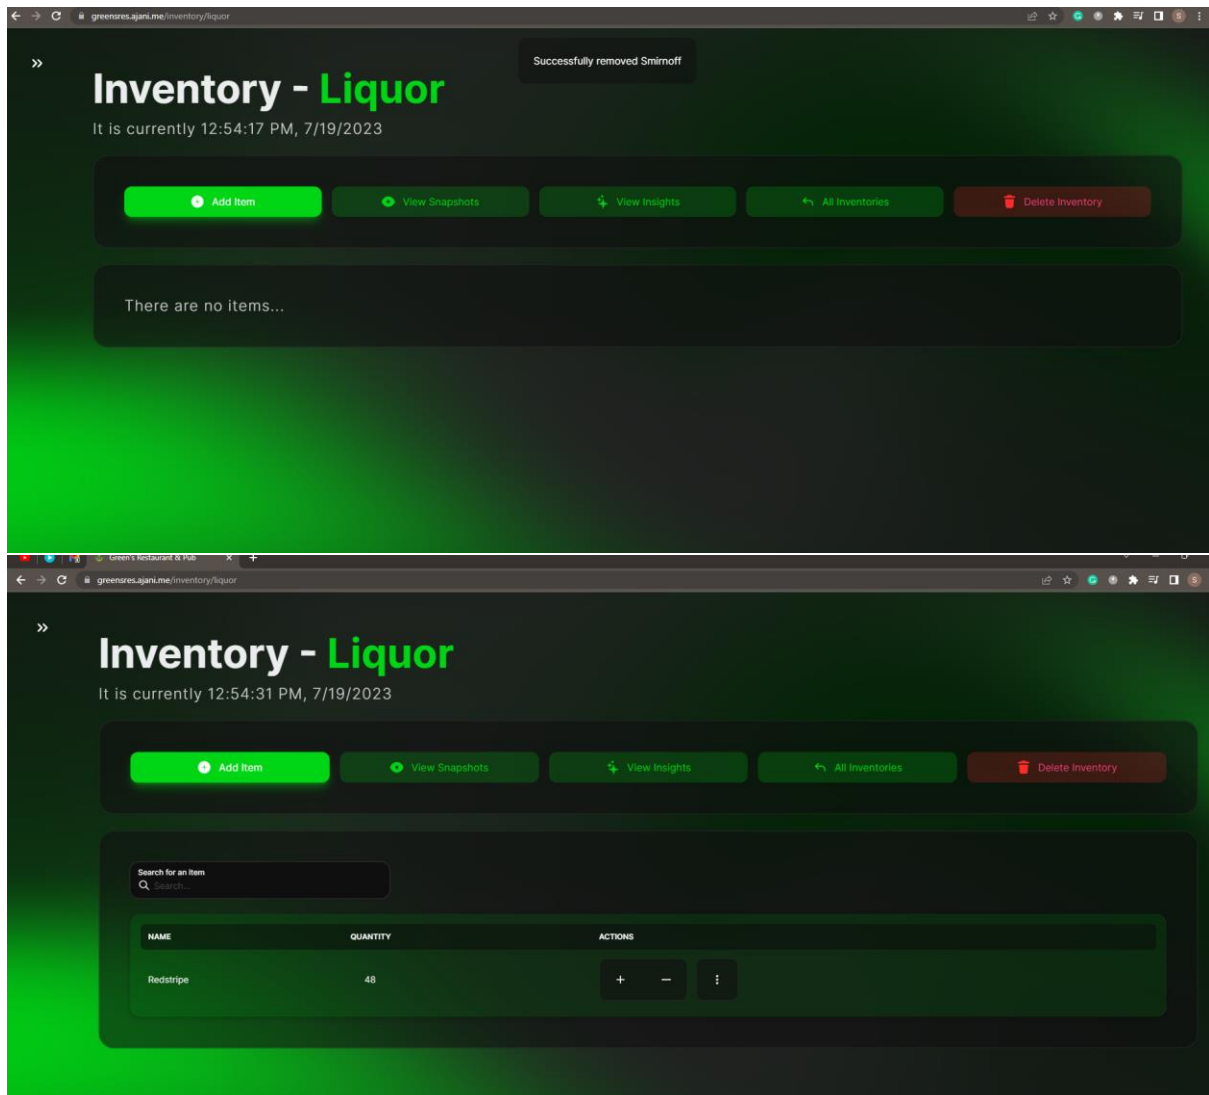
greensres.ajani.me/inventory/liquor

Successfully removed Smirnoff

»

Inventory - Liquor

It is currently 12:54:17 PM, 7/19/2023

Add Item
View Snapshots
View Insights
All Inventories
Delete Inventory

There are no items...

Green's Restaurant & Pub

greensres.ajani.me/inventory/liquor

»

Inventory - Liquor

It is currently 12:54:31 PM, 7/19/2023

Add Item
View Snapshots
View Insights
All Inventories
Delete Inventory

Search for an item
Search...

| NAME | QUANTITY | ACTIONS |
|---|---|---|
| Redstripe | 48 | + − ⋮ |